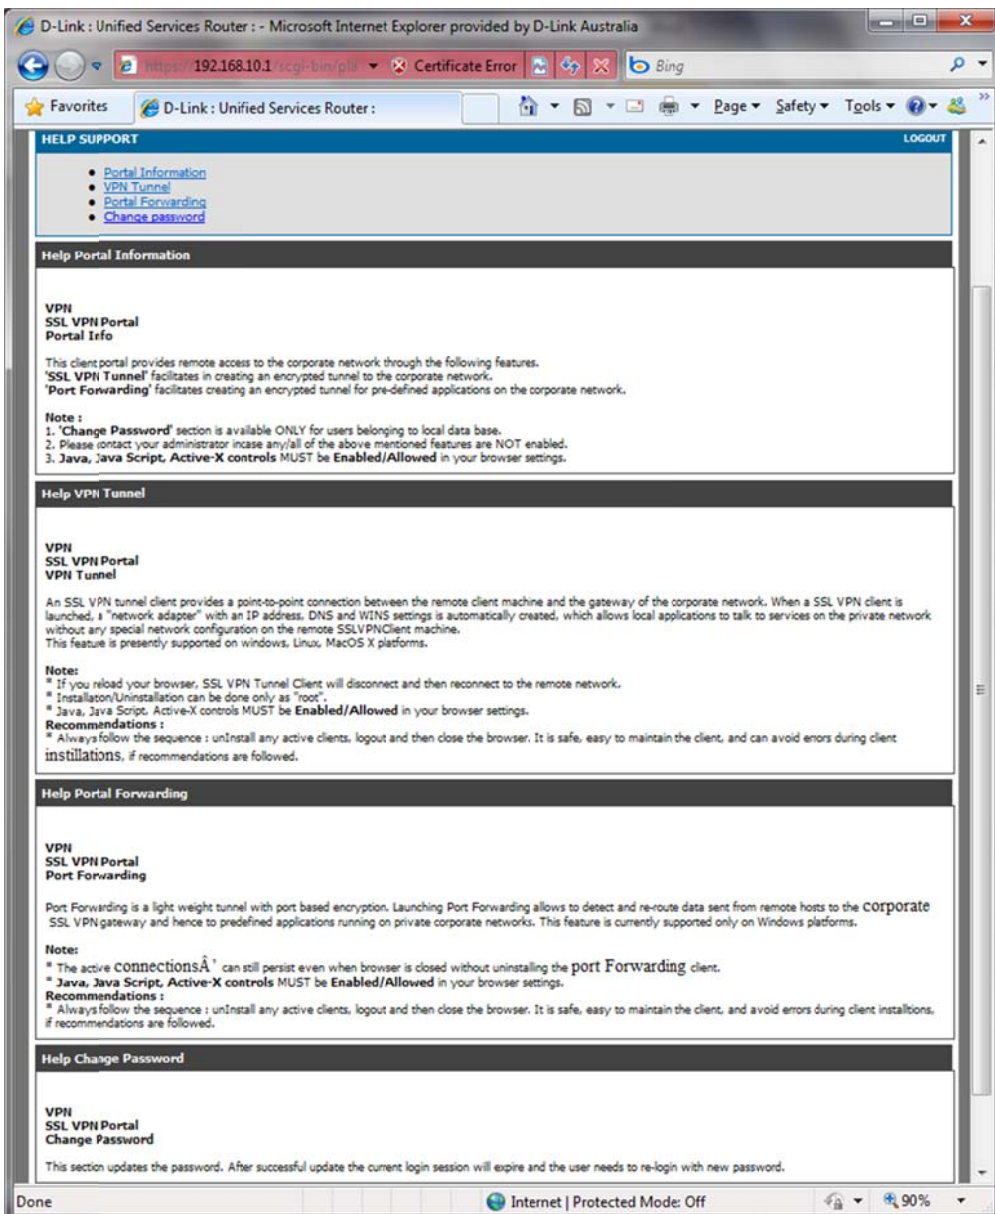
D-Link : Unified Services Router : - Microsoft Internet Explorer provided by D-Link Australia

https://192.168.10.1/scgi-bin/pla Certificate Error Bing

Favorites D-Link : Unified Services Router : Page Safety Tools

HELP SUPPORT LOGOUT

- Portal Information
- VPN Tunnel
- Portal Forwarding
- Change password

Help Portal Information

VPN
SSL VPN Portal
Portal Info

This client portal provides remote access to the corporate network through the following features.
'SSL VPN Tunnel' facilitates in creating an encrypted tunnel to the corporate network.
'Port Forwarding' facilitates creating an encrypted tunnel for pre-defined applications on the corporate network.

Note :
1. 'Change Password' section is available ONLY for users belonging to local data base.
2. Please contact your administrator incase any/all of the above mentioned features are NOT enabled.
3. Java, Java Script, Active-X controls MUST be Enabled/Allowed in your browser settings.

Help VPN Tunnel

VPN
SSL VPN Portal
VPN Tunnel

An SSL VPN tunnel client provides a point-to-point connection between the remote client machine and the gateway of the corporate network. When a SSL VPN client is launched, a "network adapter" with an IP address, DNS and WINS settings is automatically created, which allows local applications to talk to services on the private network without any special network configuration on the remote SSLVPNClient machine.
This feature is presently supported on windows, Linux, MacOS X platforms.

Note:
* If you reload your browser, SSL VPN Tunnel Client will disconnect and then reconnect to the remote network.
* Installaton/Uninstallation can be done only as "root".
* Java, Java Script, Active-X controls MUST be Enabled/Allowed in your browser settings.
Recommendations :
* Always follow the sequence : unInstall any active clients, logout and then close the browser. It is safe, easy to maintain the client, and can avoid errors during client instillations, if recommendations are followed.

Help Portal Forwarding

VPN
SSL VPN Portal
Port Forwarding

Port Forwarding is a light weight tunnel with port based encryption. Launching Port Forwarding allows to detect and re-route data sent from remote hosts to the corporate SSL VPN gateway and hence to predefined applications running on private corporate networks. This feature is currently supported only on Windows platforms.

Note:
* The active connectionsÂ ' can still persist even when browser is closed without uninstalling the port Forwarding client.
* Java, Java Script, Active-X controls MUST be Enabled/Allowed in your browser settings.
Recommendations :
* Always follow the sequence : unInstall any active clients, logout and then close the browser. It is safe, easy to maintain the client, and avoid errors during client installtions, if recommendations are followed.

Help Change Password

VPN
SSL VPN Portal
Change Password

This section updates the password. After successful update the current login session will expire and the user needs to re-login with new password.

Done Internet | Protected Mode: Off 90%